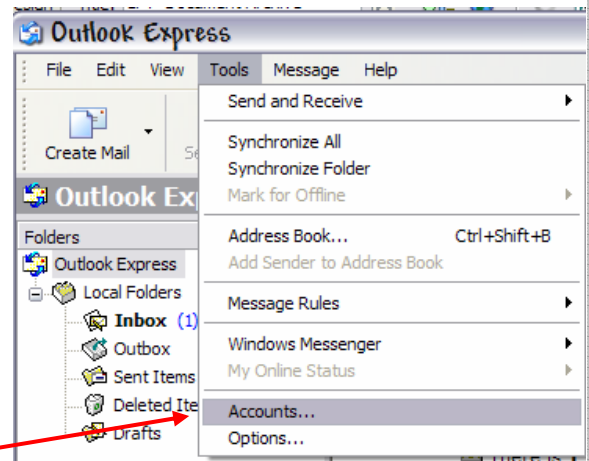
Outlook Express

File Edit View Tools Message Help

Create Mail

Outlook Exp

Folders

Outlook Express

Local Folders

Inbox (1)

Outbox

Sent Items

Deleted Ite

Drafts

Send and Receive

Synchronize All

Synchronize Folder

Mark for Offline

Address Book... Ctrl+Shift+B

Add Sender to Address Book

Message Rules

Windows Messenger

My Online Status

Accounts...

Options...